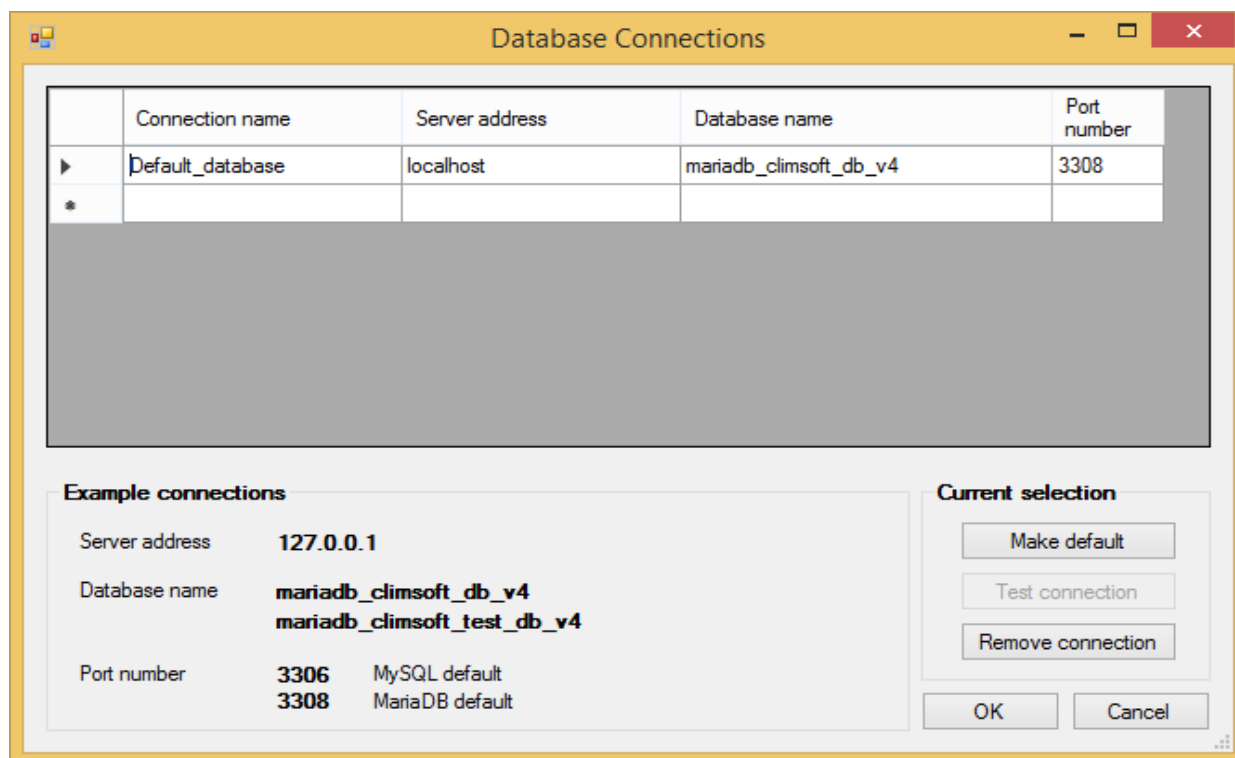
Database Connections

| | Connection name | Server address | Database name | Port number |
|---|---|---|---|---|
| ▶ | Default_database | localhost | mariadb_climsoft_db_v4 | 3308 |
| * | | | | |

Example connections

Server address 127.0.0.1

Database name mariadb_climsoft_db_v4
mariadb_climsoft_test_db_v4

Port number 3306 MySQL default
3308 MariaDB default

Current selection

Make default

Test connection

Remove connection

OK

Cancel